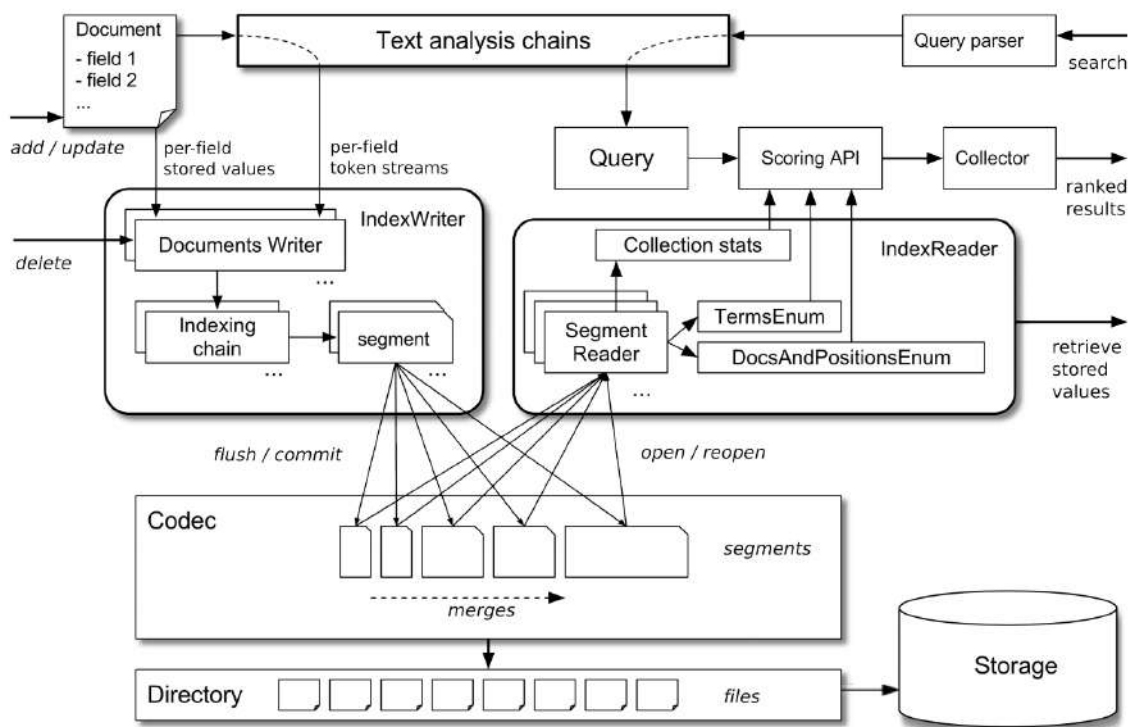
Document
- field 1
- field 2
...

Text analysis chains

Query parser

search

add / update

per-field stored values

per-field token streams

Query

Scoring API

Collector

ranked results

IndexWriter

delete

Documents Writer

...

Indexing chain

segment

...

...

IndexReader

Collection stats

Segment Reader

TermsEnum

DocsAndPositionsEnum

...

retrieve stored values

flush / commit

open / reopen

Codec

segments

merges

Directory

files

Storage